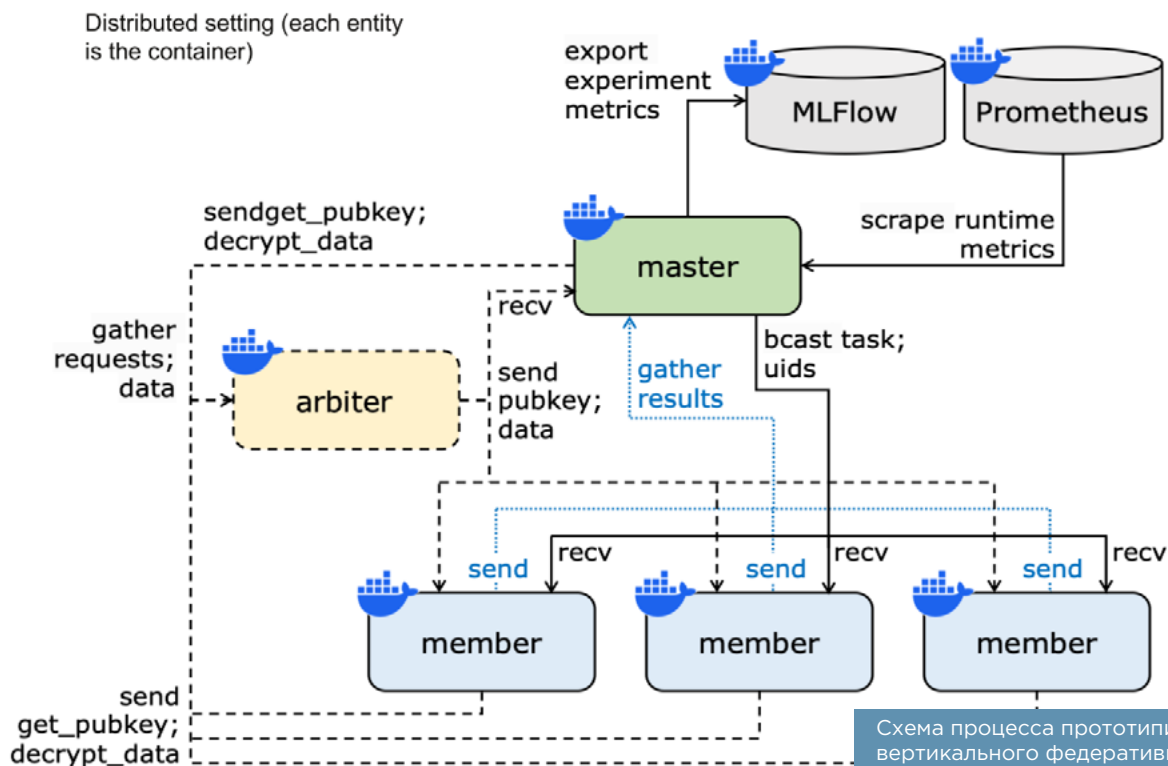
Distributed setting (each entity is the container)

export experiment metrics

MLFlow

Prometheus

sendget_pubkey; decrypt_data

master

scrape runtime metrics

recv

gather requests; data

arbiter

send pubkey; data

gather results

bcast task; uids

send

recv

send

recv

send

recv

member

member

member

send get_pubkey; decrypt_data

Схема процесса прототипи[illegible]
вертикального федератив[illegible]